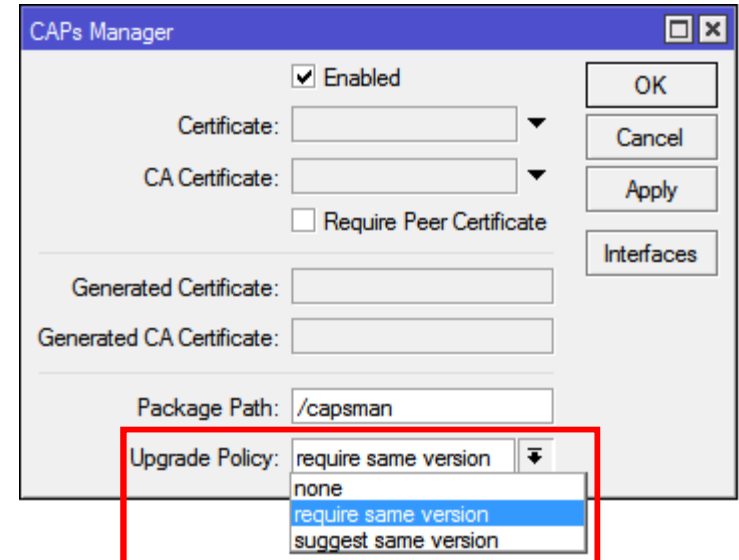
CAPs Manager

Enabled

Certificate:

CA Certificate:

Require Peer Certificate

Generated Certificate:

Generated CA Certificate:

Package Path: /capsman

Upgrade Policy: require same version

none
require same version
suggest same version

OK

Cancel

Apply

Interfaces